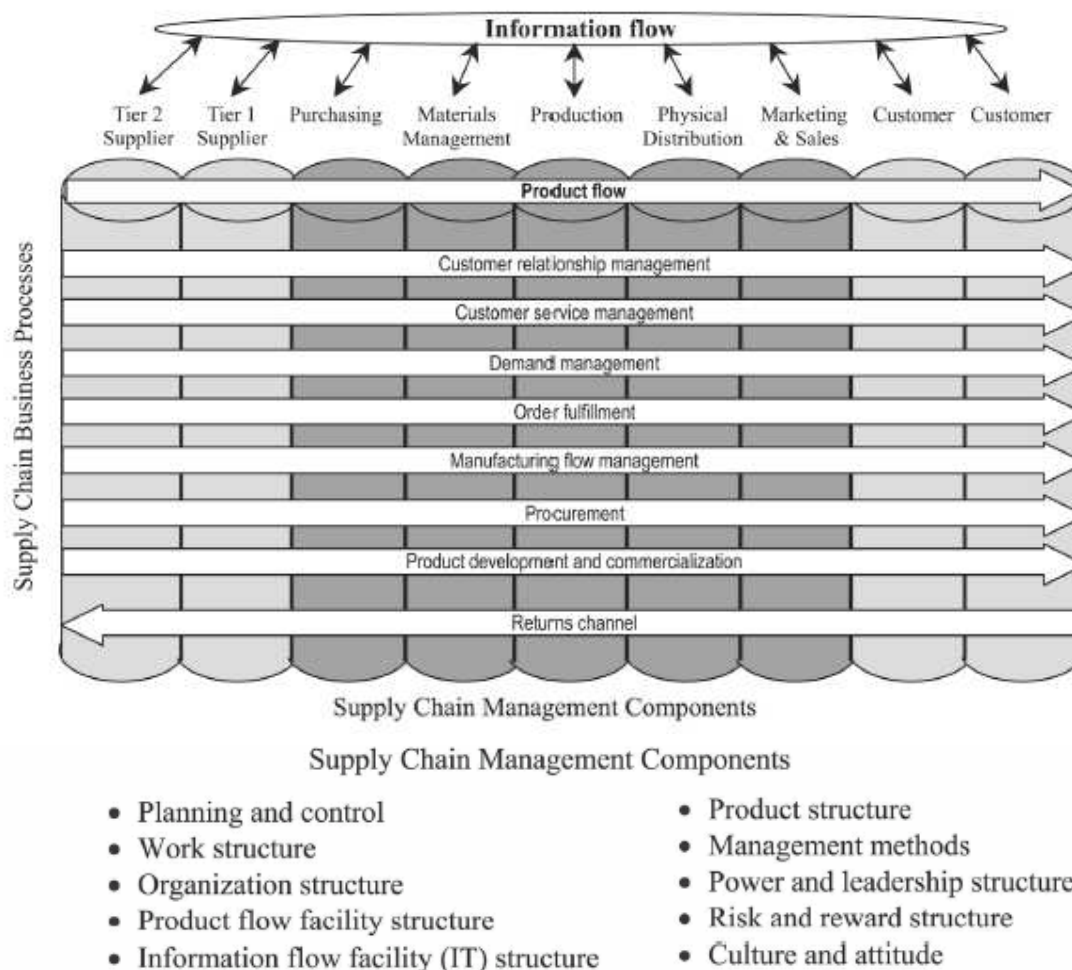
Information flow

Tier 2 Supplier

Tier 1 Supplier

Purchasing

Materials Management

Production

Physical Distribution

Marketing & Sales

Customer

Customer

Supply Chain Business Processes

Product flow

Customer relationship management

Customer service management

Demand management

Order fulfillment

Manufacturing flow management

Procurement

Product development and commercialization

Returns channel

Supply Chain Management Components

Supply Chain Management Components

- Planning and control
- Work structure
- Organization structure
- Product flow facility structure
- Information flow facility (IT) structure

- Product structure
- Management methods
- Power and leadership structure
- Risk and reward structure
- Culture and attitude